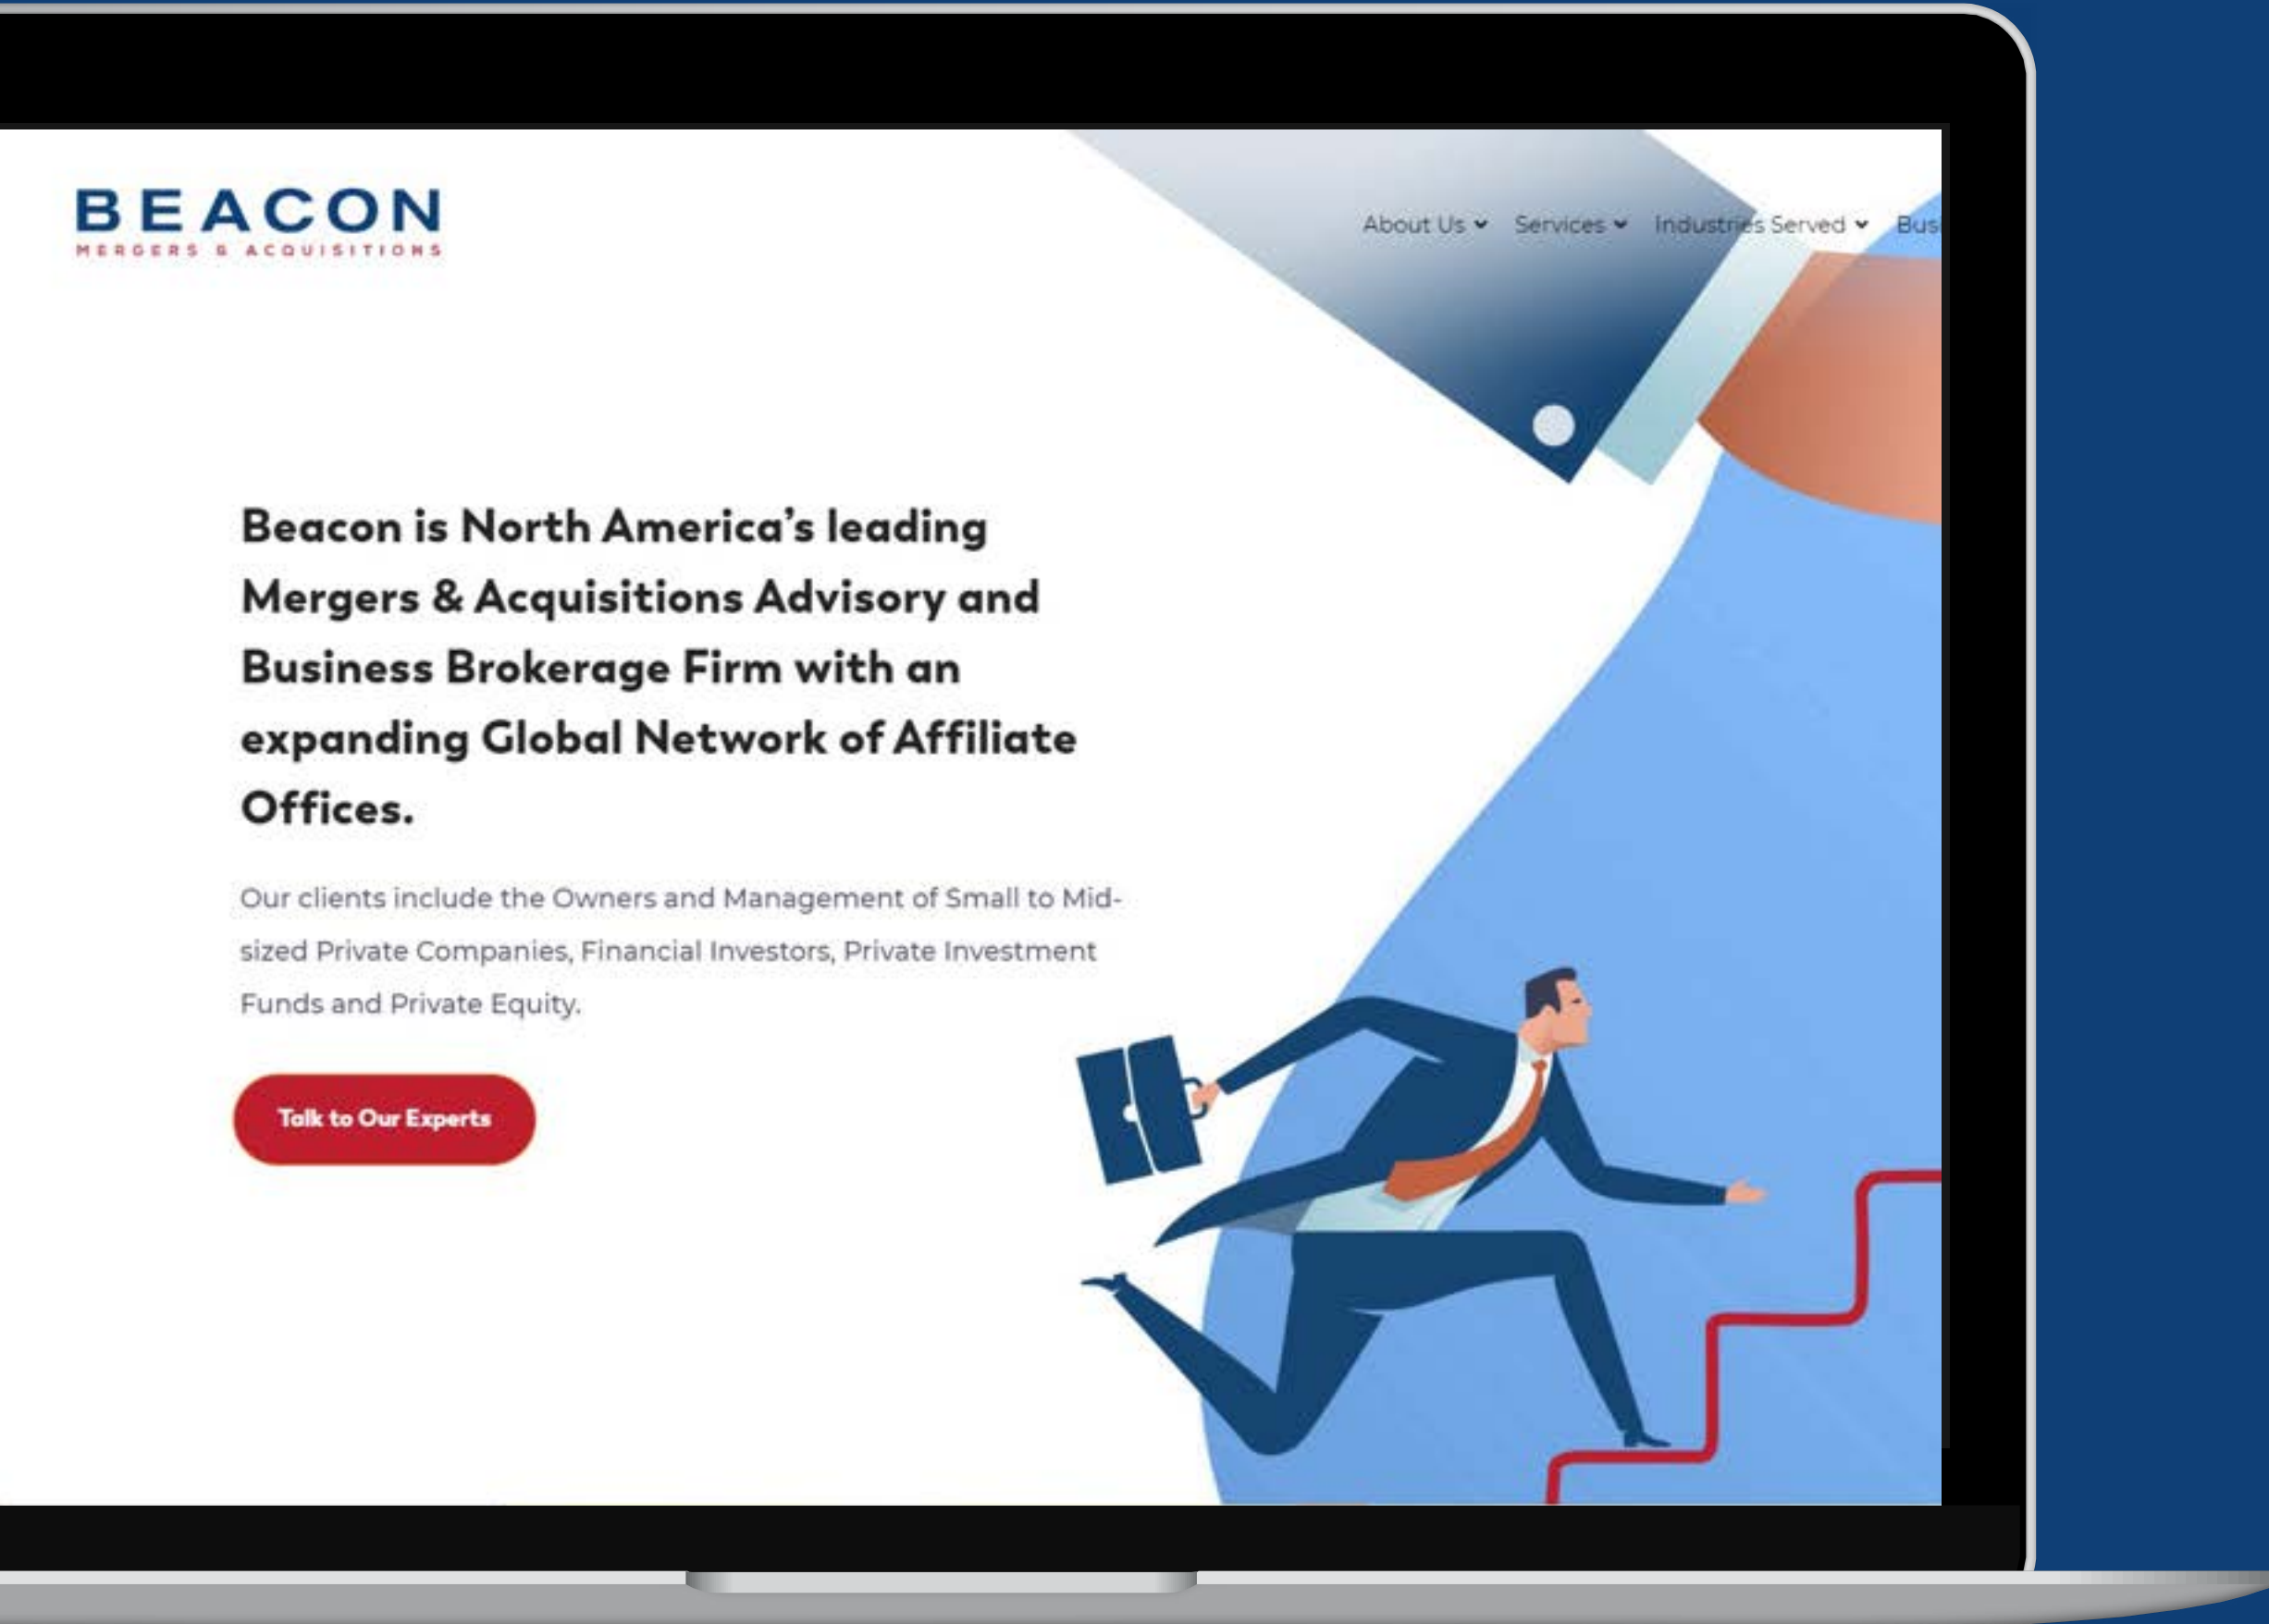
BEACON
MERGERS & ACQUISITIONS

About Us Services Industries Served Bus

Beacon is North America's leading Mergers & Acquisitions Advisory and Business Brokerage Firm with an expanding Global Network of Affiliate Offices.

Our clients include the Owners and Management of Small to Mid-sized Private Companies, Financial Investors, Private Investment Funds and Private Equity.

Talk to Our Experts